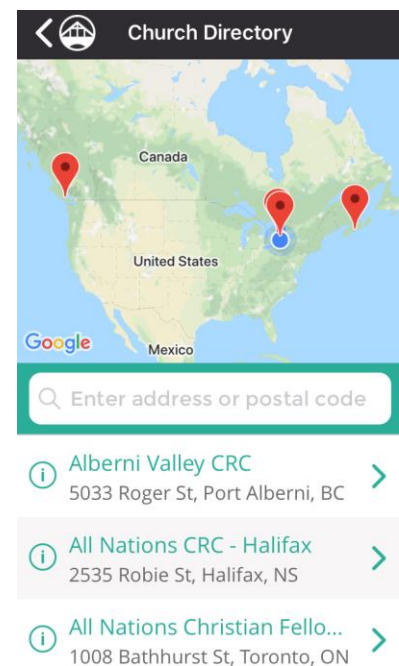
Church Directory

Canada

United States

Google

Mexico

Enter address or postal code

Alberni Valley CRC
5033 Roger St, Port Alberni, BC

All Nations CRC - Halifax
2535 Robie St, Halifax, NS

All Nations Christian Fello...
1008 Bathhurst St, Toronto, ON